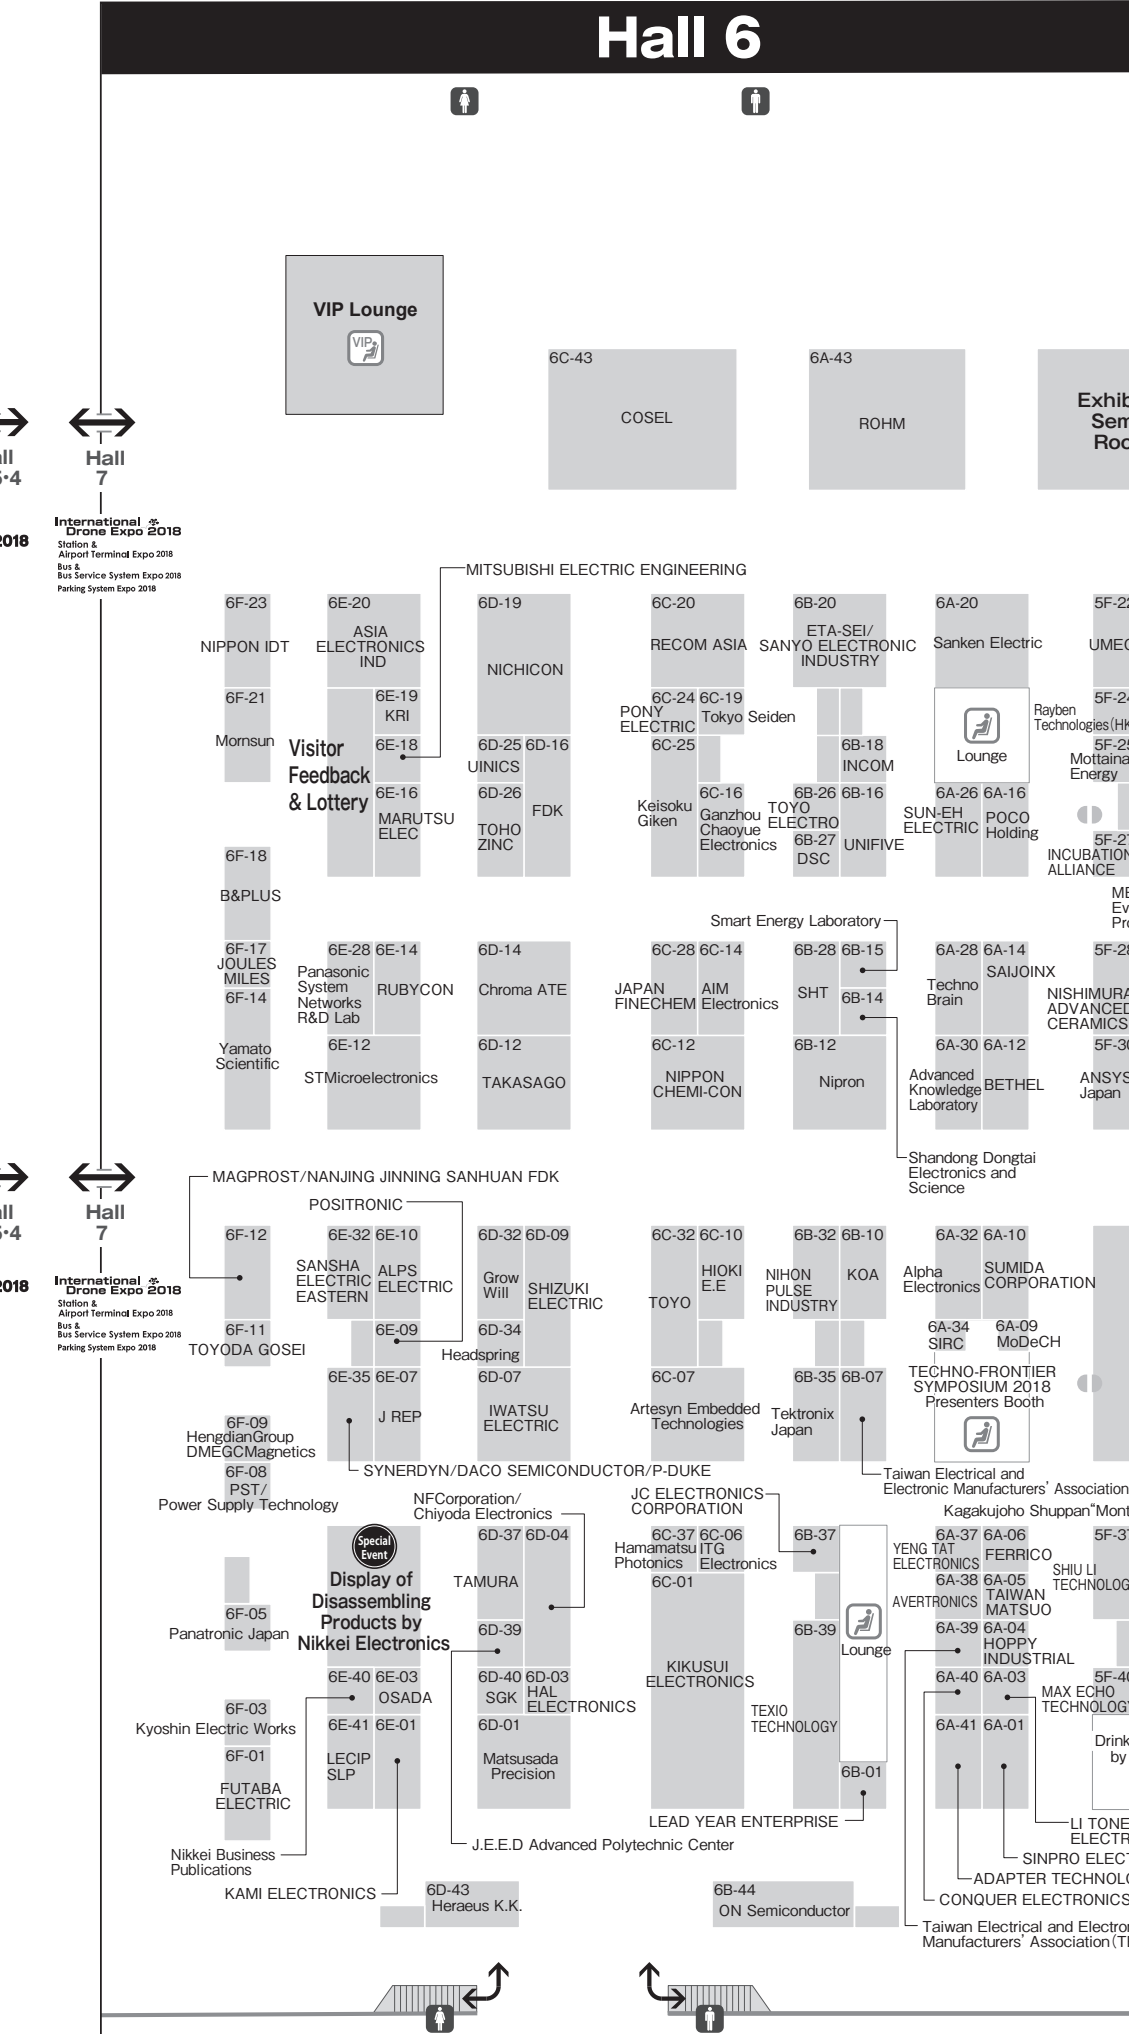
Hall 6

VIP Lounge

6C-43 COSEL

6A-43 ROHM

Exhib Sem Roo

all 5·4

Hall 7

International Drone Expo 2018
Station & Airport Terminal Expo 2018
Bus & Bus Service System Expo 2018
Parking System Expo 2018

2018

MITSUBISHI ELECTRIC ENGINEERING

6F-23 NIPPON IDT
6E-20 ASIA ELECTRONICS IND
6D-19 NICHICON
6C-20 RECOM ASIA
6B-20 ETA-SEI/ SANYO ELECTRONIC INDUSTRY
6A-20 Sanken Electric
5F-22 UMEC

6F-21 Mornsun
Visitor Feedback & Lottery
6E-19 KRI
6E-18
6E-16 MARUTSU ELEC
6D-25 UNICS
6D-16 FDK
6D-26 TOHO ZINC
6C-24 PONY ELECTRIC
6C-19 Tokyo Seiden
6C-25 Keisoku Giken
6C-16 Ganzhou Chaoyue Electronics
6B-18 INCOM
6B-26 TOYO ELECTRO
6B-16 UNIFIVE
6B-27 DSC
Lounge
6A-26 SUN-EH ELECTRIC
6A-16 POCO Holding
5F-24 Rayben Technologies(HK
5F-25 Mottaina Energy
5F-27 INCUBATION ALLIANCE
ME Ev Pr

6F-18 B&PLUS

Smart Energy Laboratory

6F-17 JOULES MILES
6F-14 Yamato Scientific
6E-28 Panasonic System Networks R&D Lab
6E-14 RUBYCON
6E-12 STMicroelectronics
6D-14 Chroma ATE
6D-12 TAKASAGO
6C-28 JAPAN FINECHEM
6C-14 AIM Electronics
6C-12 NIPPON CHEMI-CON
6B-28 SHT
6B-15
6B-14
6B-12 Nipron
6A-28 Techno Brain
6A-14 SAIJOINX
6A-30 Advanced Knowledge Laboratory
6A-12 BETHEL
5F-28 NISHIMURA ADVANCED CERAMICS
5F-30 ANSYS Japan

Shandong Dongtai Electronics and Science

all 5·4

Hall 7

MAGPROST/NANJING JINNING SANHUAN FDK

POSITRONIC

International Drone Expo 2018
Station & Airport Terminal Expo 2018
Bus & Bus Service System Expo 2018
Parking System Expo 2018

2018

6F-12
6F-11 TOYODA GOSEI
6E-32 SANSHA ELECTRIC EASTERN
6E-10 ALPS ELECTRIC
6E-09
Headspring
6D-32 Grow Will
6D-09 SHIZUKI ELECTRIC
6D-34
6C-32 TOYO
6C-10 HIOKI E.E
6B-32 NIHON PULSE INDUSTRY
6B-10 KOA
6A-32 Alpha Electronics
6A-10 SUMIDA CORPORATION
6A-34 SIRC
6A-09 MoDeCH
TECHNO-FRONTIER SYMPOSIUM 2018 Presenters Booth

6E-35
6E-07 J REP
6D-07 IWATSU ELECTRIC
6C-07 Artesyn Embedded Technologies
6B-35 Tektronix Japan
6B-07
6F-09 HengdianGroup DMEGCMagnetics
6F-08 PST/ Power Supply Technology

SYNERDYN/DACO SEMICONDUCTOR/P-DUKE

Taiwan Electrical and Electronic Manufacturers' Association

NFCorporation/ Chiyoda Electronics
JC ELECTRONICS CORPORATION
Kagakujoho Shuppan"Mont

Special Event
Display of Disassembling Products by Nikkei Electronics

6F-05 Panatronic Japan
6D-37 TAMURA
6D-04
6C-37 Hamamatsu Photonics
6C-06 ITG Electronics
6C-01 KIKUSUI ELECTRONICS
6B-37
6B-39
Lounge
6A-37 YENG TAT ELECTRONICS
6A-06 FERRICO
6A-38 AVERTRONICS
6A-05 TAIWAN MATSUO
6A-39
6A-04 HOPPY INDUSTRIAL
5F-37 SHIU LI TECHNOLOG

6D-39
6E-40
6E-03 OSADA
6D-40 SGK
6D-03 HAL ELECTRONICS
6A-40
6A-03
5F-40 MAX ECHO TECHNOLOGY

6F-03 Kyoshin Electric Works
6F-01 FUTABA ELECTRIC
6E-41 LECIP SLP
6E-01
6D-01 Matsusada Precision
TEXIO TECHNOLOGY
6B-01
6A-41
6A-01
Drink by

LEAD YEAR ENTERPRISE
LI TONE ELECTR
SINPRO ELECT
ADAPTER TECHNOLO
CONQUER ELECTRONICS

J.E.E.D Advanced Polytechnic Center

Nikkei Business Publications

KAMI ELECTRONICS

6D-43 Heraeus K.K.

6B-44 ON Semiconductor

Taiwan Electrical and Electron Manufacturers' Association(TE